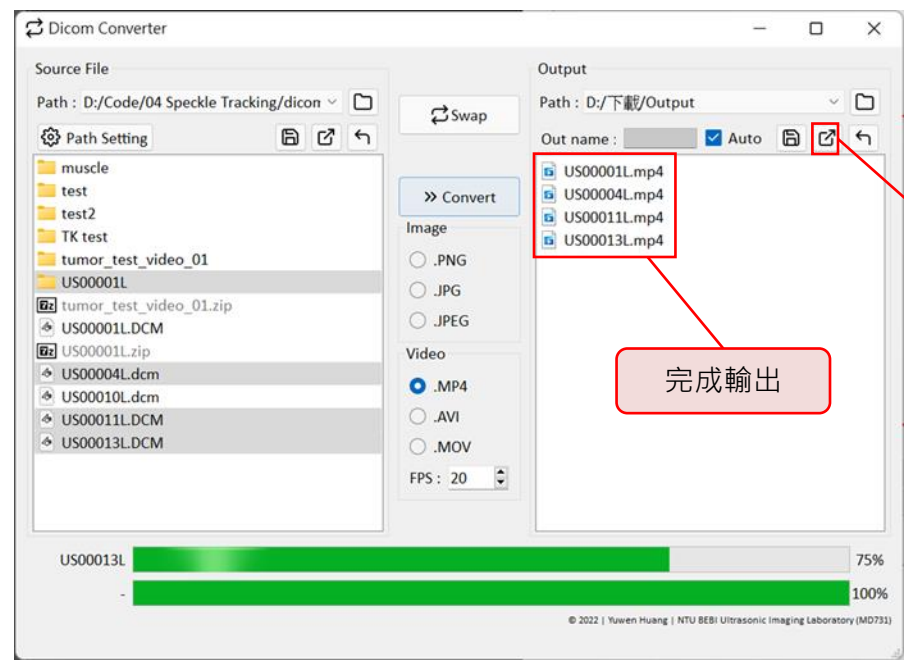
Dicom Converter

Source File

Path : D:/Code/04 Speckle Tracking/dicon

Path Setting

muscle
test
test2
TK test
tumor_test_video_01
US00001L
tumor_test_video_01.zip
US00001L.DCM
US00001L.zip
US00004L.dcm
US00010L.dcm
US00011L.DCM
US00013L.DCM

Swap

» Convert

Image
.PNG
.JPG
.JPEG

Video
.MP4
.AVI
.MOV

FPS : 20

Output

Path : D:/下載/Output

Out name :
Auto

US00001L.mp4
US00004L.mp4
US00011L.mp4
US00013L.mp4

完成輸出

US00013L 75%
- 100%

© 2022 | Yuwen Huang | NTU BEBI Ultrasonic Imaging Laboratory (MD731)